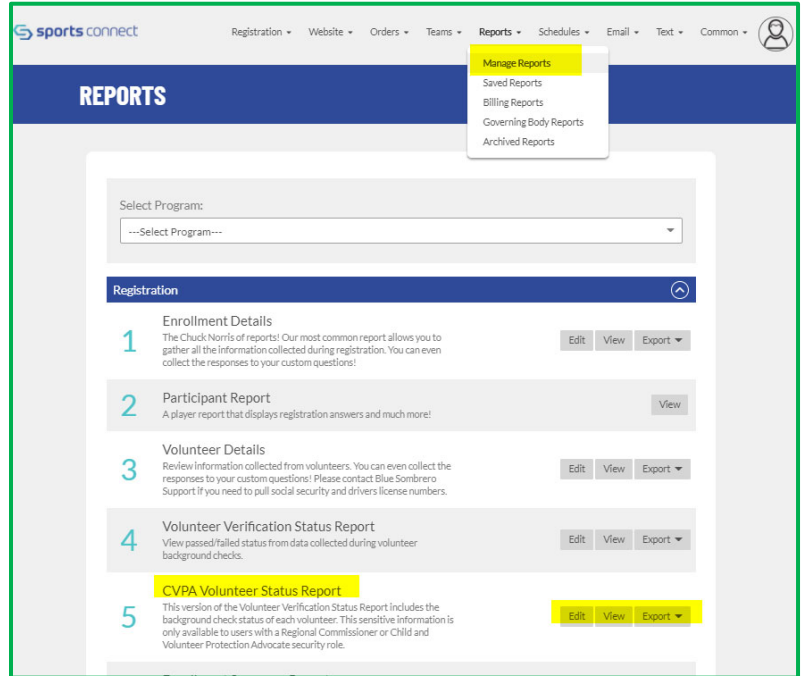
sports connect

Registration ▾ Website ▾ Orders ▾ Teams ▾ Reports ▾ Schedules ▾ Email ▾ Text ▾ Common ▾

Manage Reports
Saved Reports
Billing Reports
Governing Body Reports
Archived Reports

REPORTS

Select Program:

---Select Program---

Registration

1 Enrollment Details
The Chuck Norris of reports! Our most common report allows you to gather all the information collected during registration. You can even collect the responses to your custom questions!
Edit View Export ▾

2 Participant Report
A player report that displays registration answers and much more!
View

3 Volunteer Details
Review information collected from volunteers. You can even collect the responses to your custom questions! Please contact Blue Sombrero Support if you need to pull social security and drivers license numbers.
Edit View Export ▾

4 Volunteer Verification Status Report
View passed/failed status from data collected during volunteer background checks.
Edit View Export ▾

5 CVPA Volunteer Status Report
This version of the Volunteer Verification Status Report includes the background check status of each volunteer. This sensitive information is only available to users with a Regional Commissioner or Child and Volunteer Protection Advocate security role.
Edit View Export ▾